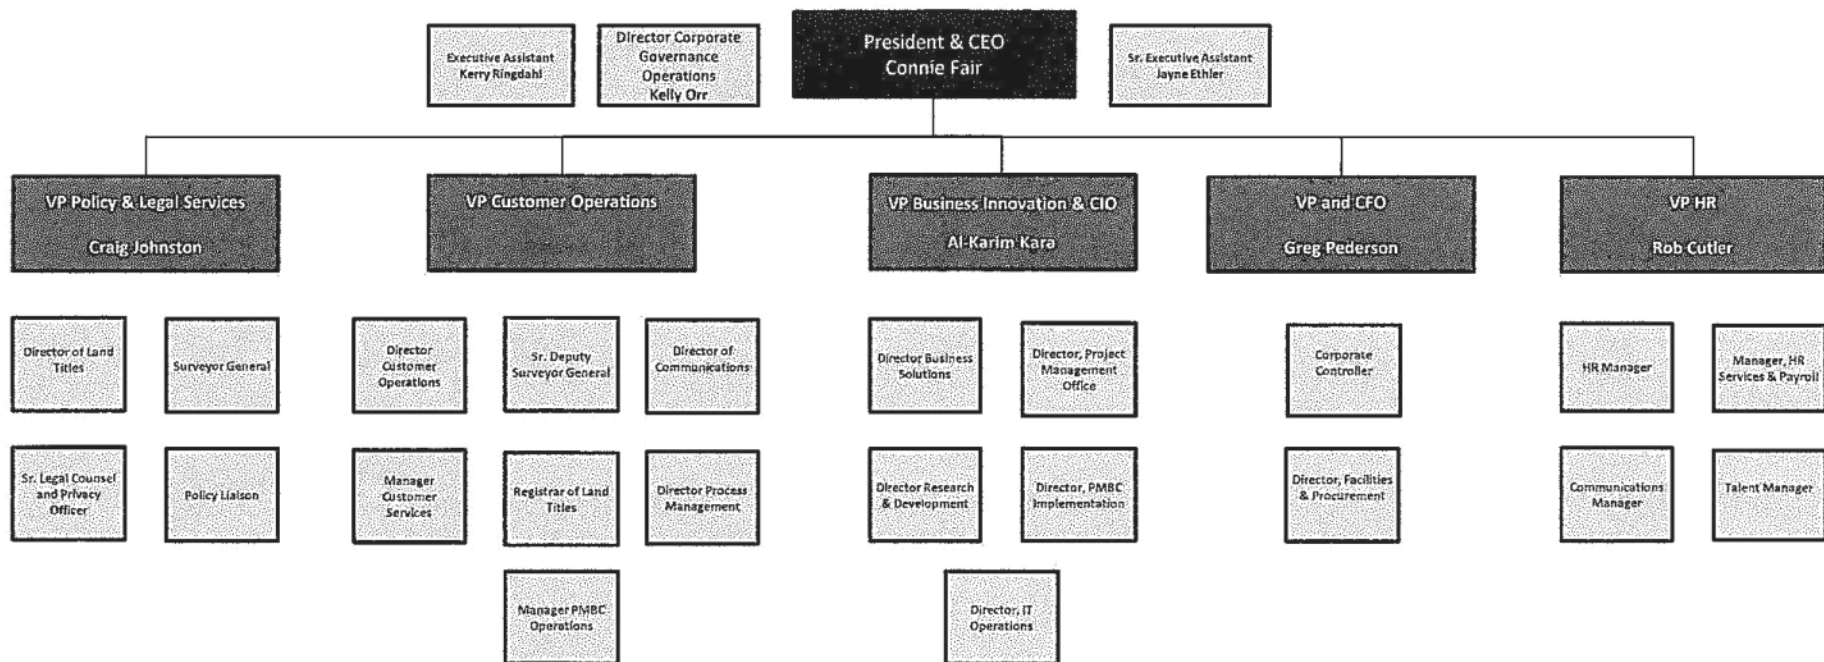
Executive Assistant
Kerry Ringdahl

Director Corporate Governance Operations
Kelly Orr

President & CEO
Connie Fair

Sr. Executive Assistant
Jayne Ethier

VP Policy & Legal Services
Craig Johnston

VP Customer Operations

VP Business Innovation & CIO
Al-Karim Kara

VP and CFO
Greg Pederson

VP HR
Rob Cutler

Director of Land Titles

Surveyor General

Sr. Legal Counsel and Privacy Officer

Policy Liaison

Director Customer Operations

Sr. Deputy Surveyor General

Director of Communications

Manager Customer Services

Registrar of Land Titles

Director Process Management

Manager PMBC Operations

Director Business Solutions

Director, Project Management Office

Director Research & Development

Director, PMBC Implementation

Director, IT Operations

Corporate Controller

Director, Facilities & Procurement

HR Manager

Manager, HR Services & Payroll

Communications Manager

Talent Manager